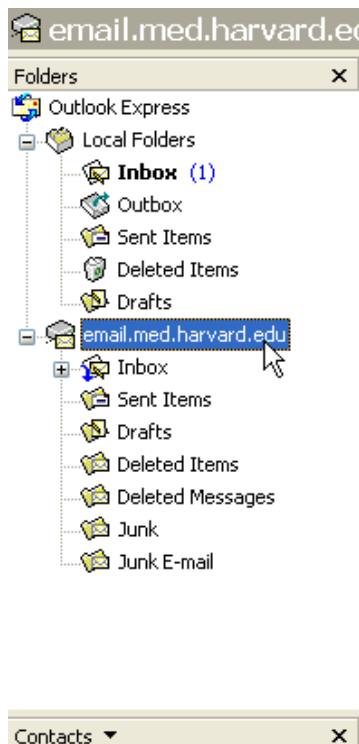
email.med.harvard.e

Folders ×

Outlook Express
Local Folders
Inbox (1)
Outbox
Sent Items
Deleted Items
Drafts
email.med.harvard.edu
Inbox
Sent Items
Drafts
Deleted Items
Deleted Messages
Junk
Junk E-mail

Contacts ▼ ×